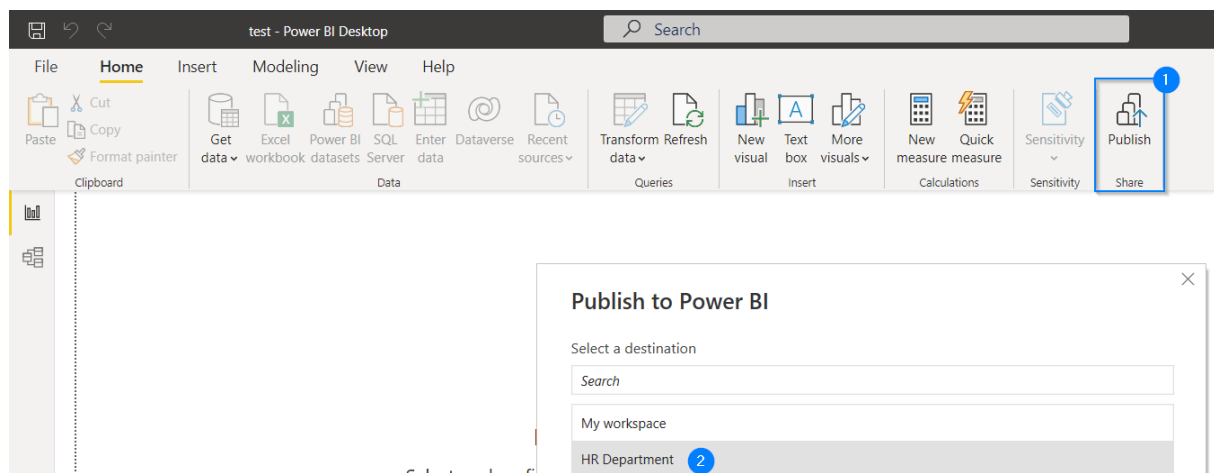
test - Power BI Desktop

Search

File Home Insert Modeling View Help

Paste
Cut
Copy
Format painter
Clipboard

Get data
Excel workbook
Power BI datasets
SQL Server
Enter data
Dataverse
Recent sources
Data

Transform data
Refresh
Queries

New visual
Text box
More visuals
Insert

New measure
Quick measure
Calculations

Sensitivity
Sensitivity

Publish
Share

1

Publish to Power BI

Select a destination

Search

My workspace

HR Department

2